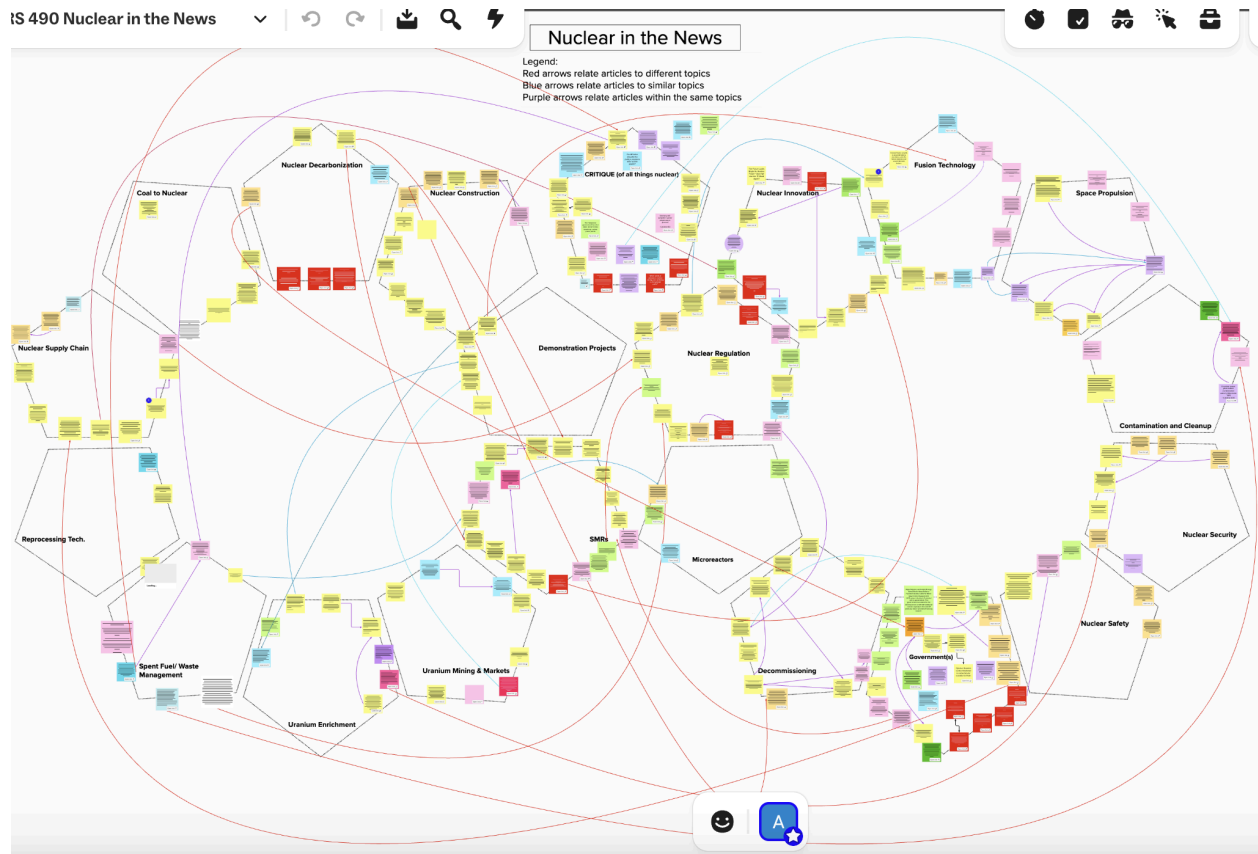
S 490 Nuclear in the News

Nuclear in the News

Legend:
Red arrows relate articles to different topics
Blue arrows relate articles to similar topics
Purple arrows relate articles within the same topics

Nuclear Decarbonization
Coal to Nuclear
Nuclear Construction
CRITIQUE (of all things nuclear)
Nuclear Innovation
Fusion Technology
Space Propulsion
Nuclear Supply Chain
Demonstration Projects
Nuclear Regulation
Contamination and Cleanup
Reprocessing Tech.
SMRs
Microreactors
Nuclear Security
Nuclear Safety
Spent Fuel/ Waste Management
Uranium Mining & Markets
Decommissioning
Government(s)
Uranium Enrichment

A